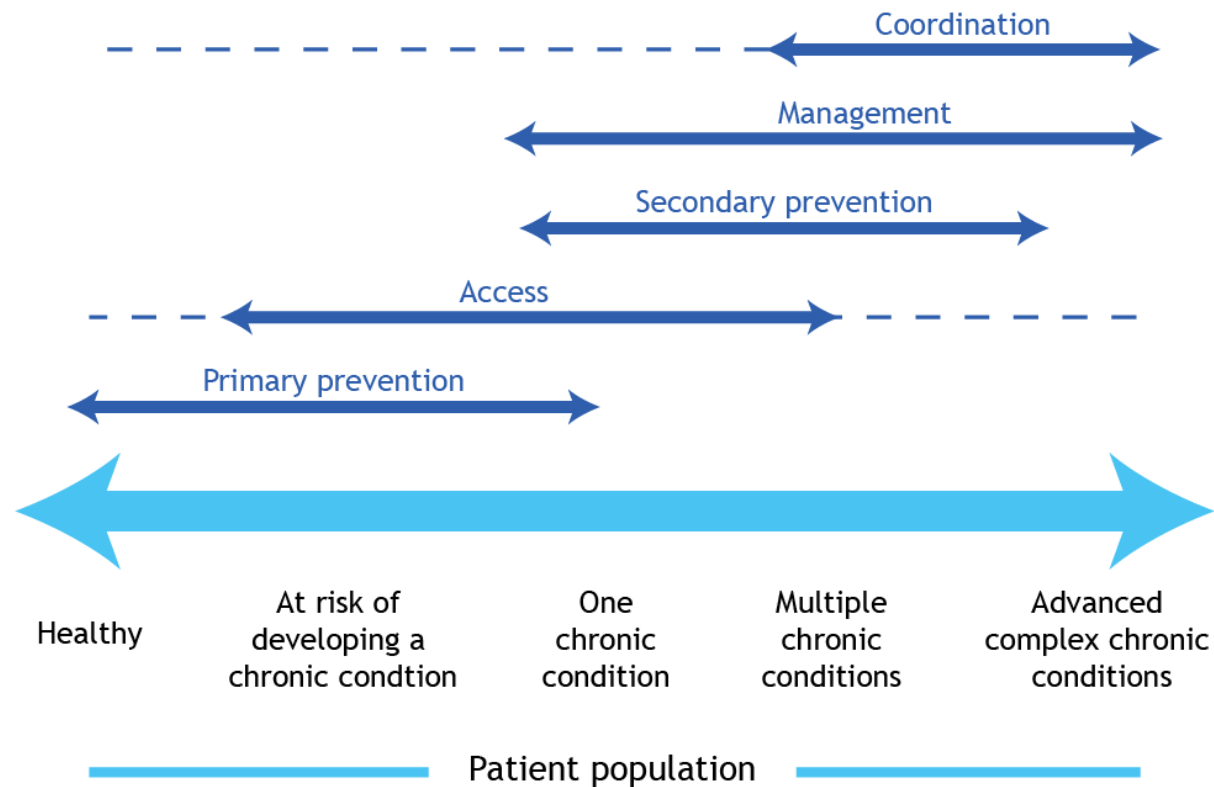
Coordination

Management

Secondary prevention

Access

Primary prevention

Healthy

At risk of developing a chronic condtion

One chronic condition

Multiple chronic conditions

Advanced complex chronic conditions

Patient population